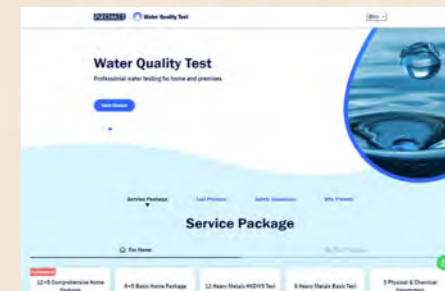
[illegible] Water Quality Test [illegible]

Water Quality Test

Professional water testing for home and premises

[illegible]

Service Package Lab Process Safety Standards Why Premier

Service Package

For Home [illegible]

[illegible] 12+5 Comprehensive Home Package 6+5 Basic Home Package 12 Heavy Metals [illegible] Test 5 Heavy Metals Basic Test 5 Physical & Chemical Parameters